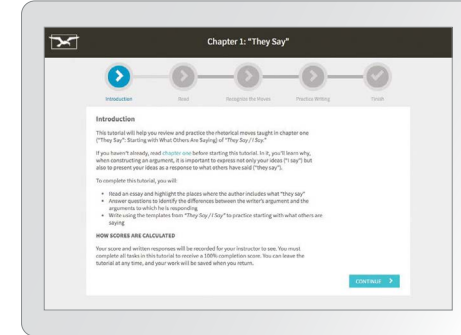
Chapter 1: "They Say"

Introduction
Read
Recognize the Moves
Practice Writing
Finish

Introduction

This tutorial will help you review and practice the rhetorical moves taught in chapter one ("They Say": Starting with What Others Are Saying) of "They Say / I Say."

If you haven't already, read chapter one before starting this tutorial. In it, you'll learn why, when constructing an argument, it is important to express not only your ideas ("I say") but also to present your ideas as a response to what others have said ("they say").

To complete this tutorial, you will:

• Read an essay and highlight the places where the author includes what "they say"
• Answer questions to identify the differences between the writer's argument and the arguments to which he is responding
• Write using the templates from "They Say / I Say" to practice starting with what others are saying

HOW SCORES ARE CALCULATED

Your score and written responses will be recorded for your instructor to see. You must complete all tasks in this tutorial to receive a 100% completion score. You can leave the tutorial at any time, and your work will be saved when you return.

CONTINUE